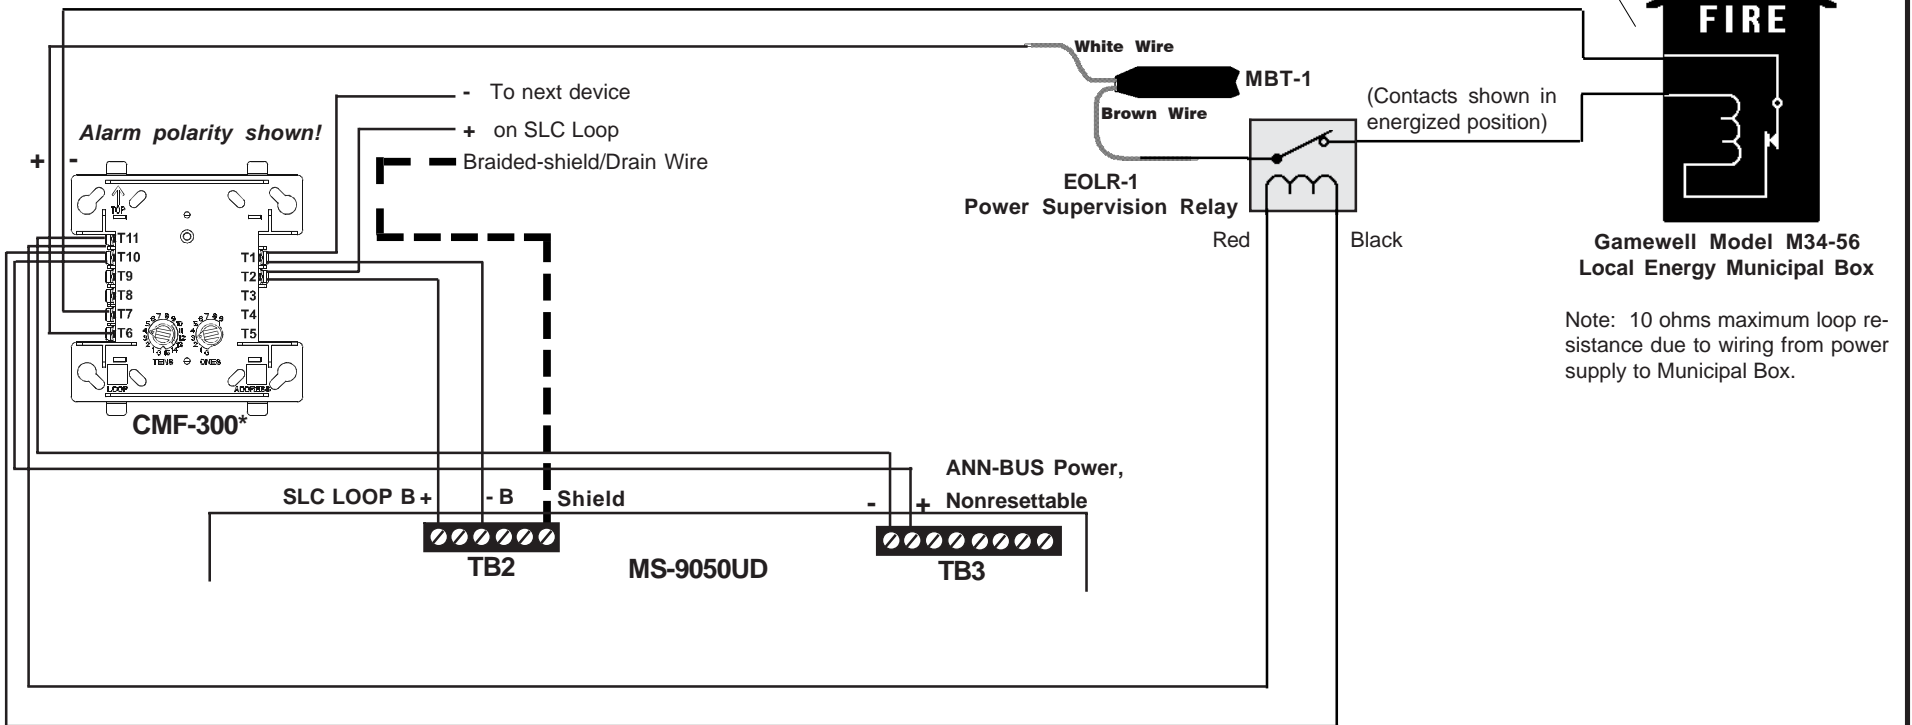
FIRE

White Wire

MBT-1

Brown Wire

- To next device

+ on SLC Loop

Braided-shield/Drain Wire

Alarm polarity shown!

+ -

(Contacts shown in energized position)

EOLR-1
Power Supervision Relay

Red

Black

Gamewell Model M34-56
Local Energy Municipal Box

Note: 10 ohms maximum loop resistance due to wiring from power supply to Municipal Box.

TOP

T11
T10
T9
T8
T7
T6

T1
T2
T3
T4
T5

TENS
ONES

LOOP
ADDRESS

CMF-300*

ANN-BUS Power,
Nonresettable

SLC LOOP B +

- B

Shield

- +

TB2

MS-9050UD

TB3